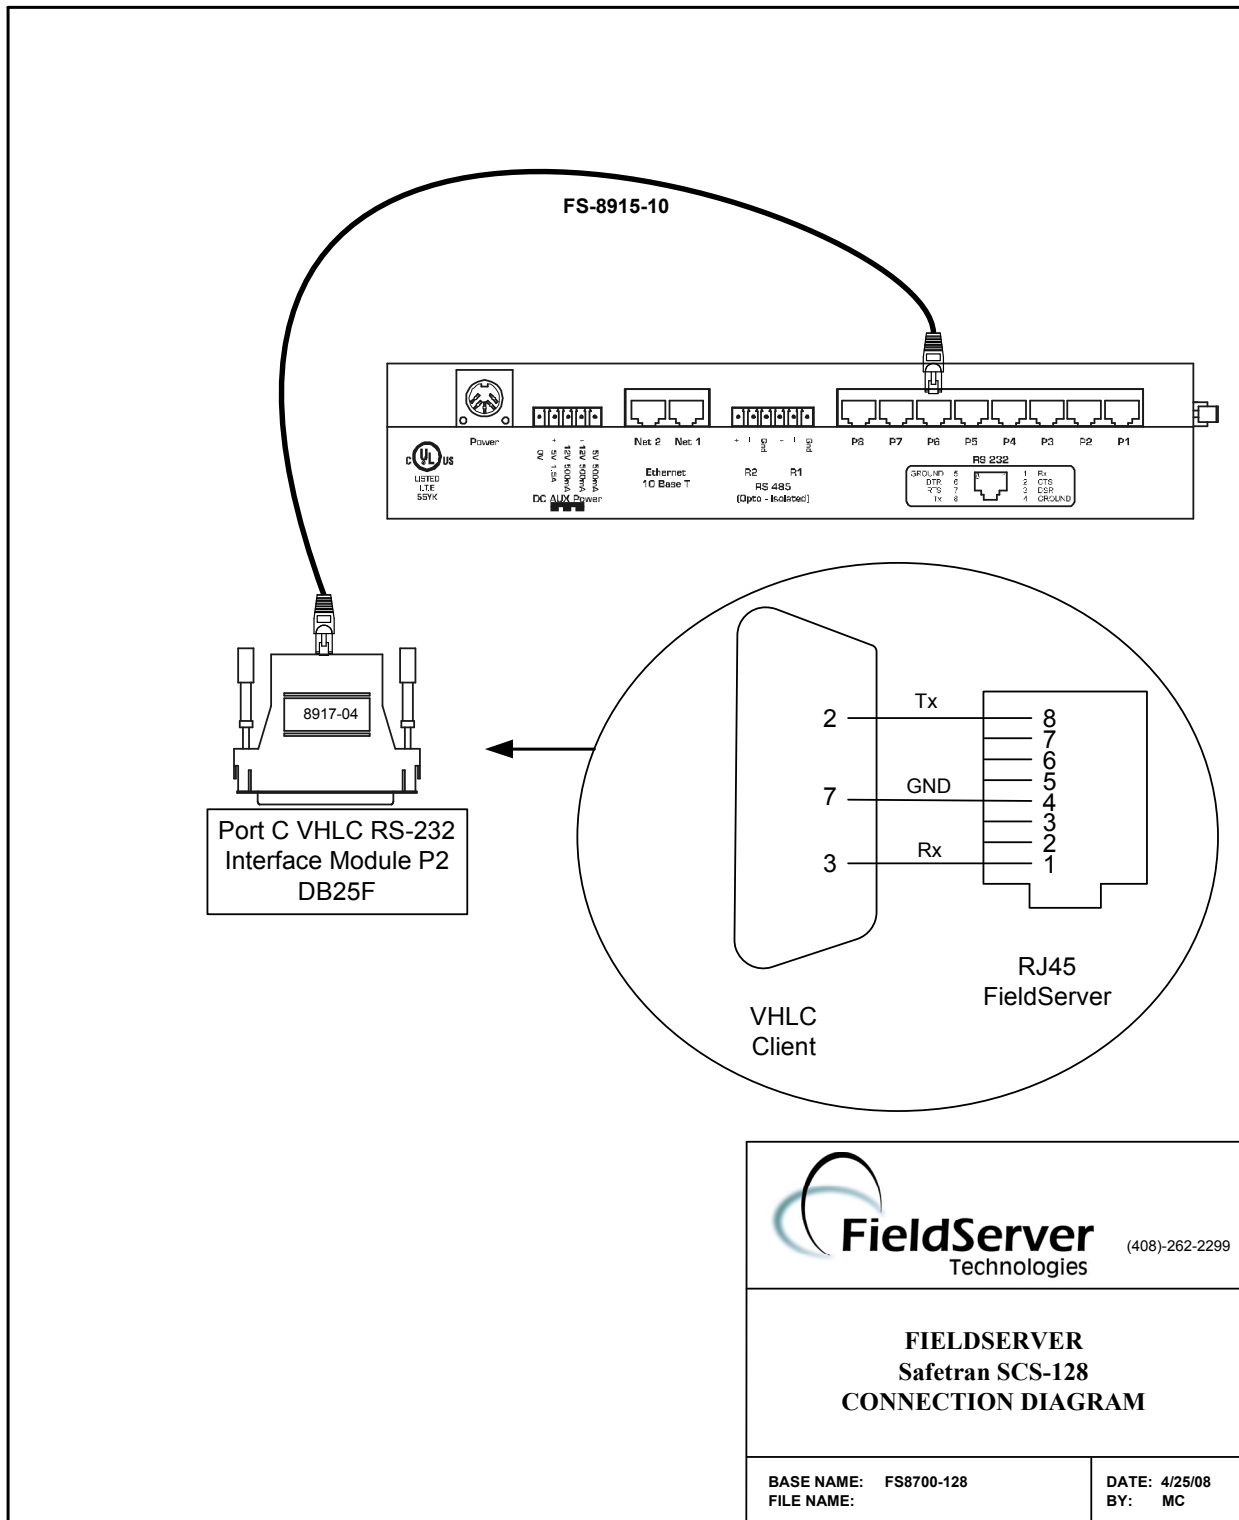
FS-8915-10

Power

c UL us
LISTED
I.T.E.
55YK

0V
+ 5V 1.5A
12V 500mA
- 12V 500mA
5V 500mA

DC AUX Power

Net 2 Net 1

Ethernet
10 Base T

+ - Gnd - - Gnd

R2 R1
RS 485
(Opto - Isolated)

P8 P7 P6 P5 P4 P3 P2 P1

RS 232
GROUND 5
DTR 6
RTS 7
Tx 8
1 Rx
2 CTS
3 DSR
4 GROUND

8917-04

Port C VHLC RS-232
Interface Module P2
DB25F

2
Tx
7
GND
3
Rx
8
7
6
5
4
3
2
1

RJ45
FieldServer

VHLC
Client

FieldServer
Technologies
(408)-262-2299

FIELDSERVER
Safetran SCS-128
CONNECTION DIAGRAM

BASE NAME: FS8700-128
FILE NAME:
DATE: 4/25/08
BY: MC